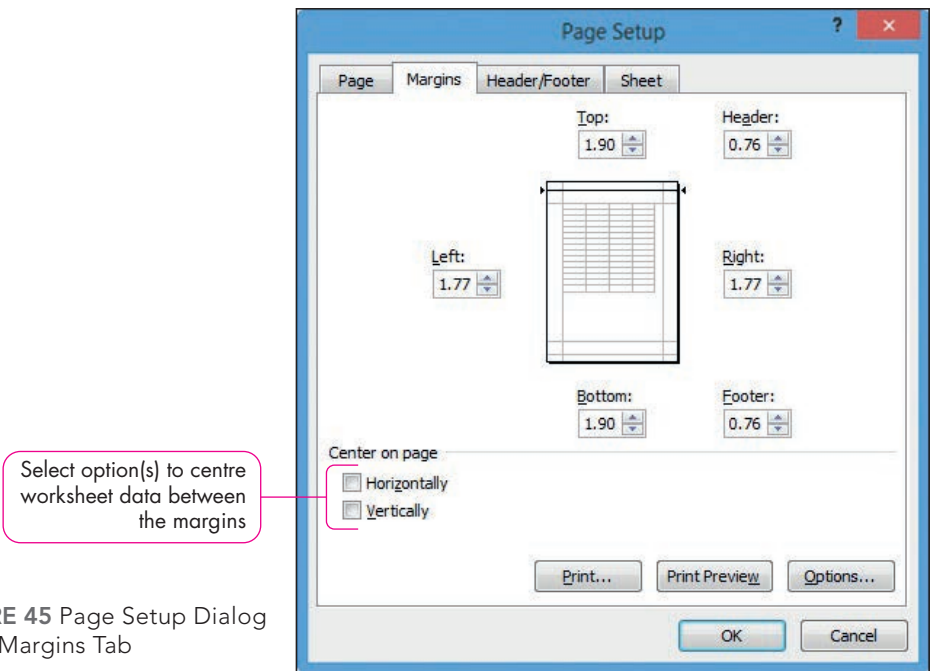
Page Setup

?

×

Page | Margins | Header/Footer | Sheet

Top:
1.90

Header:
0.76

Left:
1.77

Right:
1.77

Bottom:
1.90

Footer:
0.76

Center on page

Horizontally

Vertically

Select option(s) to centre worksheet data between the margins

Print... | Print Preview | Options...

OK | Cancel

RE 45 Page Setup Dialog
Margins Tab